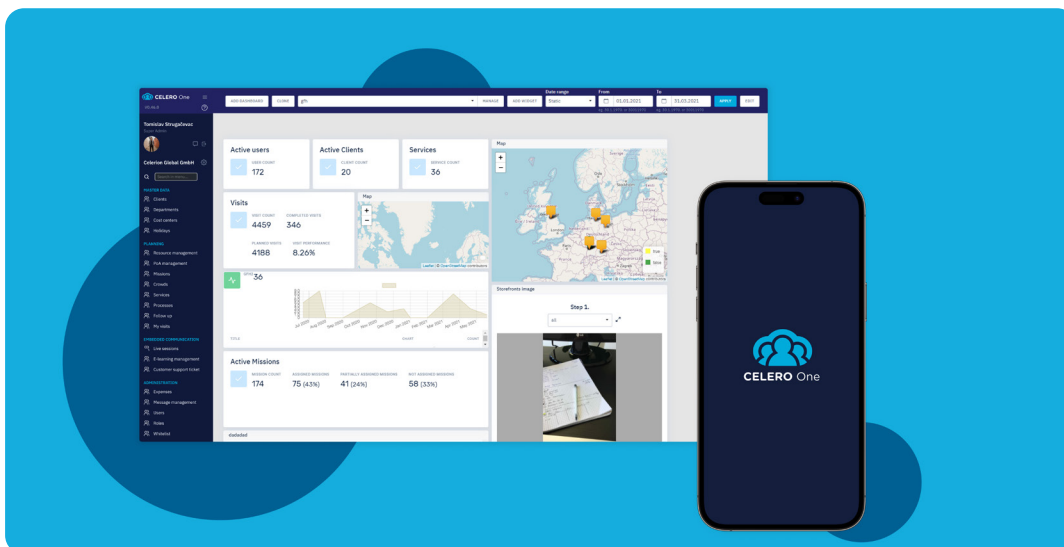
CELERO One

Tomislav Strugačevac
Celeron Global GmbH

MASTER DATA
Clients
Departments
Cost centers
Holidays

PLANNING
Resource management
POA management
Missions
Crowds
Services
Processes
Follow up
My visits

EMBEDDED COMMUNICATION
Live sessions
E-learning management
Customer support ticket

ADMINISTRATION
Expenses
Message management
Users
Roles
Whitelist

ADD DASHBOARD CLONE MANAGE ADD WIDGET
Date range
Static
From
01.03.2021
To
31.03.2021
APPLY EDIT

Active users
USER COUNT
172

Active Clients
CLIENT COUNT
20

Services
SERVICE COUNT
36

Visits
VISIT COUNT
4459
COMPLETED VISITS
346
PLANNED VISITS
4188
VISIT PERFORMANCE
8.26%

Map
Map

36

Storefronts image
Step 1.
All

Active Missions
MISSION COUNT
174
ASSIGNED MISSIONS
75 (43%)
PARTIALLY ASSIGNED MISSIONS
41 (24%)
NOT ASSIGNED MISSIONS
58 (33%)

dadadad

CELERO One